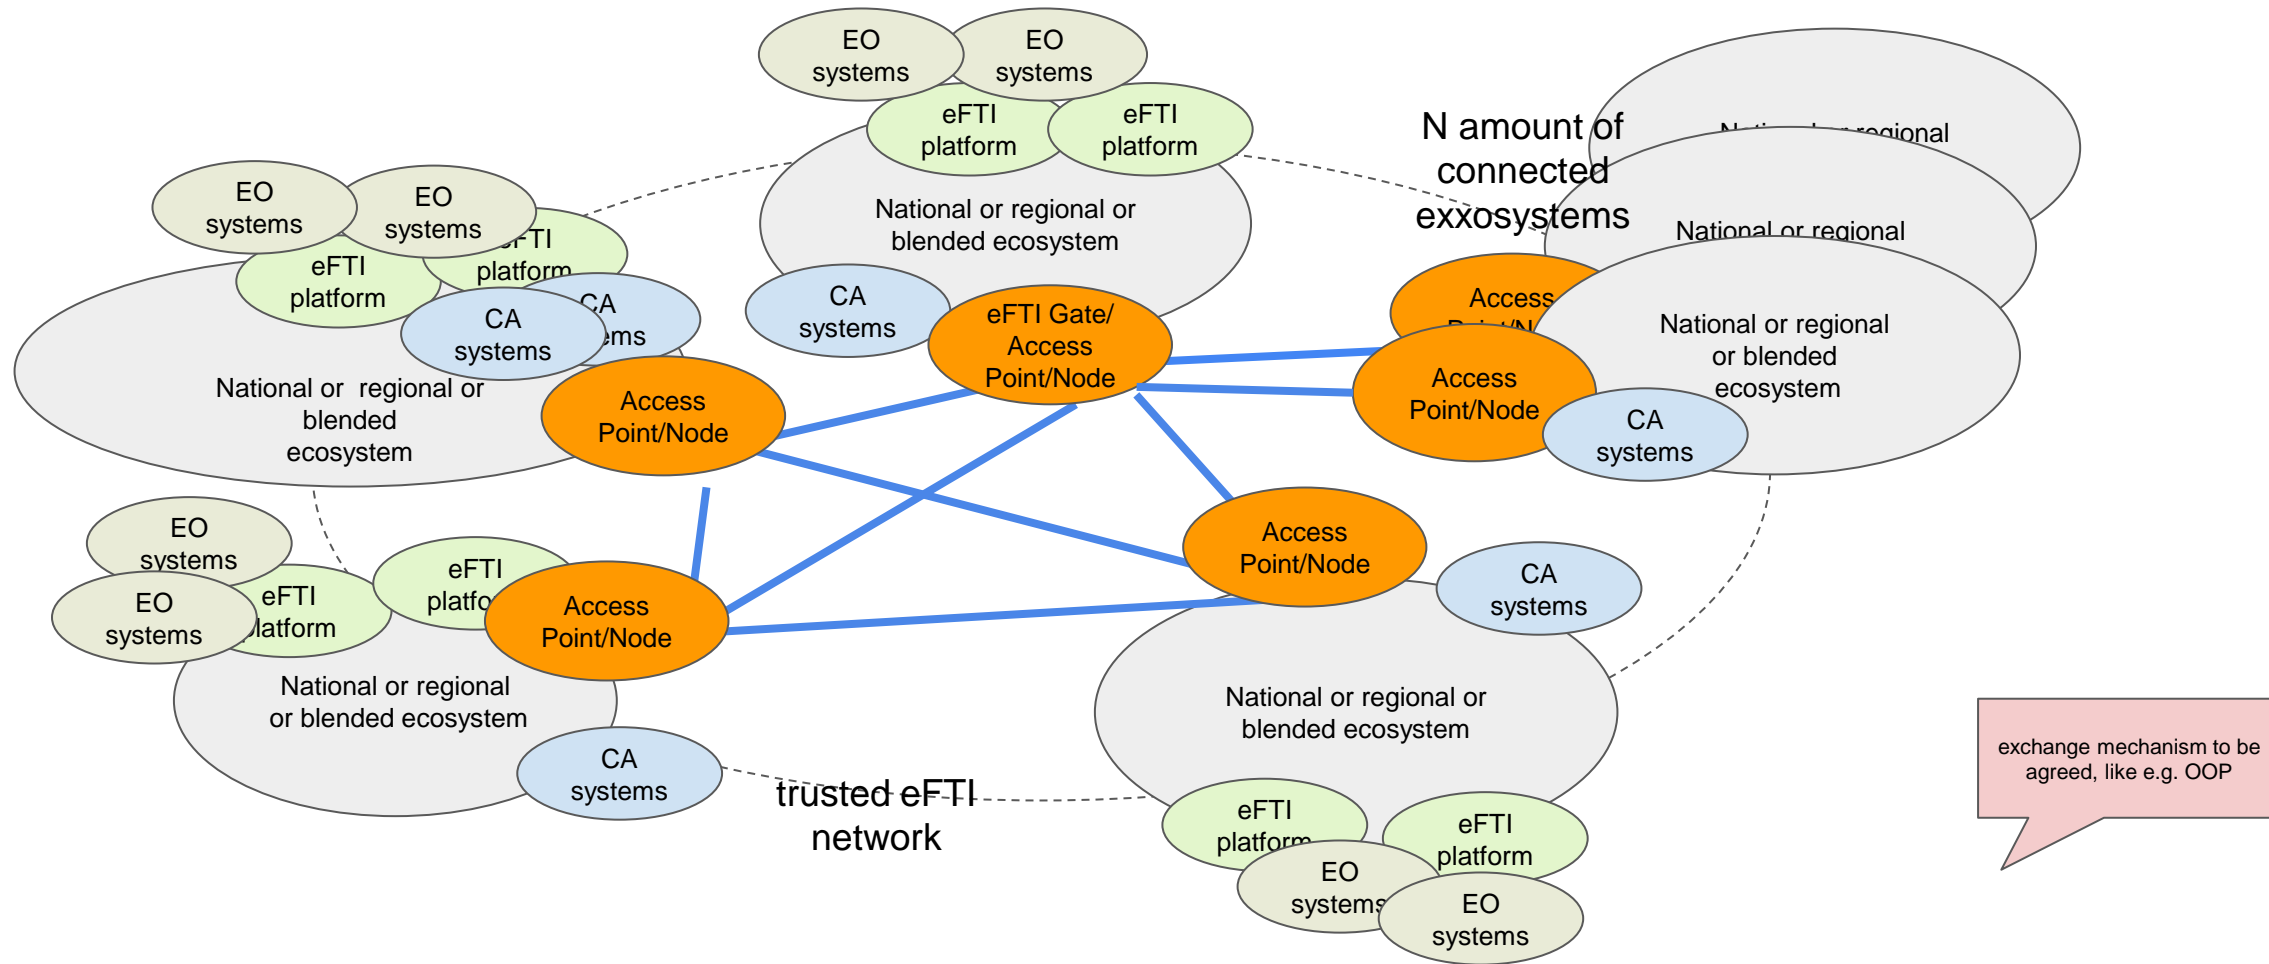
EO systems

EO systems

eFTI platform

eFTI platform

National or regional or blended ecosystem

CA systems

eFTI Gate/ Access Point/Node

N amount of connected exxosystems

National or regional

National or regional

Access

National or regional or blended ecosystem

Access Point/Node

CA systems

EO systems

EO systems

eFTI platform

eFTI platform

CA systems

CA systems

National or regional or blended ecosystem

Access Point/Node

Access Point/Node

CA systems

EO systems

EO systems

eFTI platform

eFTI platform

Access Point/Node

National or regional or blended ecosystem

CA systems

trusted eFTI network

National or regional or blended ecosystem

eFTI platform

eFTI platform

EO systems

EO systems

exchange mechanism to be agreed, like e.g. OOP